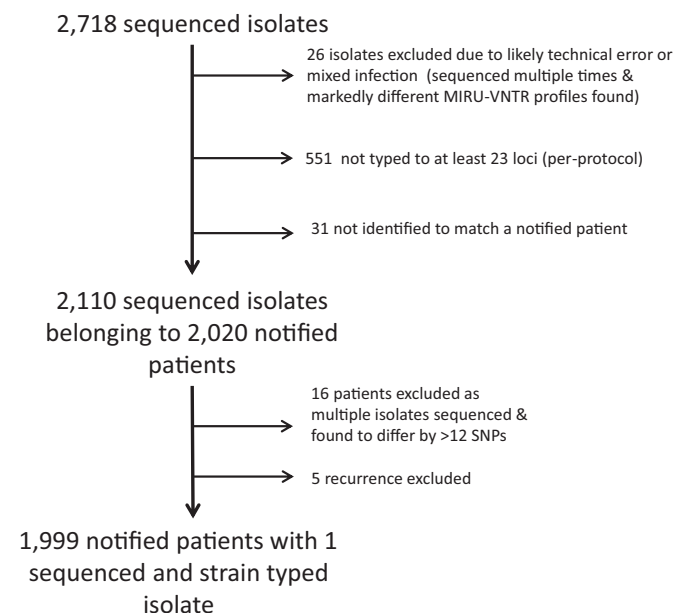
2,718 sequenced isolates

26 isolates excluded due to likely technical error or mixed infection (sequenced multiple times & markedly different MIRU-VNTR profiles found)

551 not typed to at least 23 loci (per-protocol)

31 not identified to match a notified patient

2,110 sequenced isolates belonging to 2,020 notified patients

16 patients excluded as multiple isolates sequenced & found to differ by >12 SNPs

5 recurrence excluded

1,999 notified patients with 1 sequenced and strain typed isolate